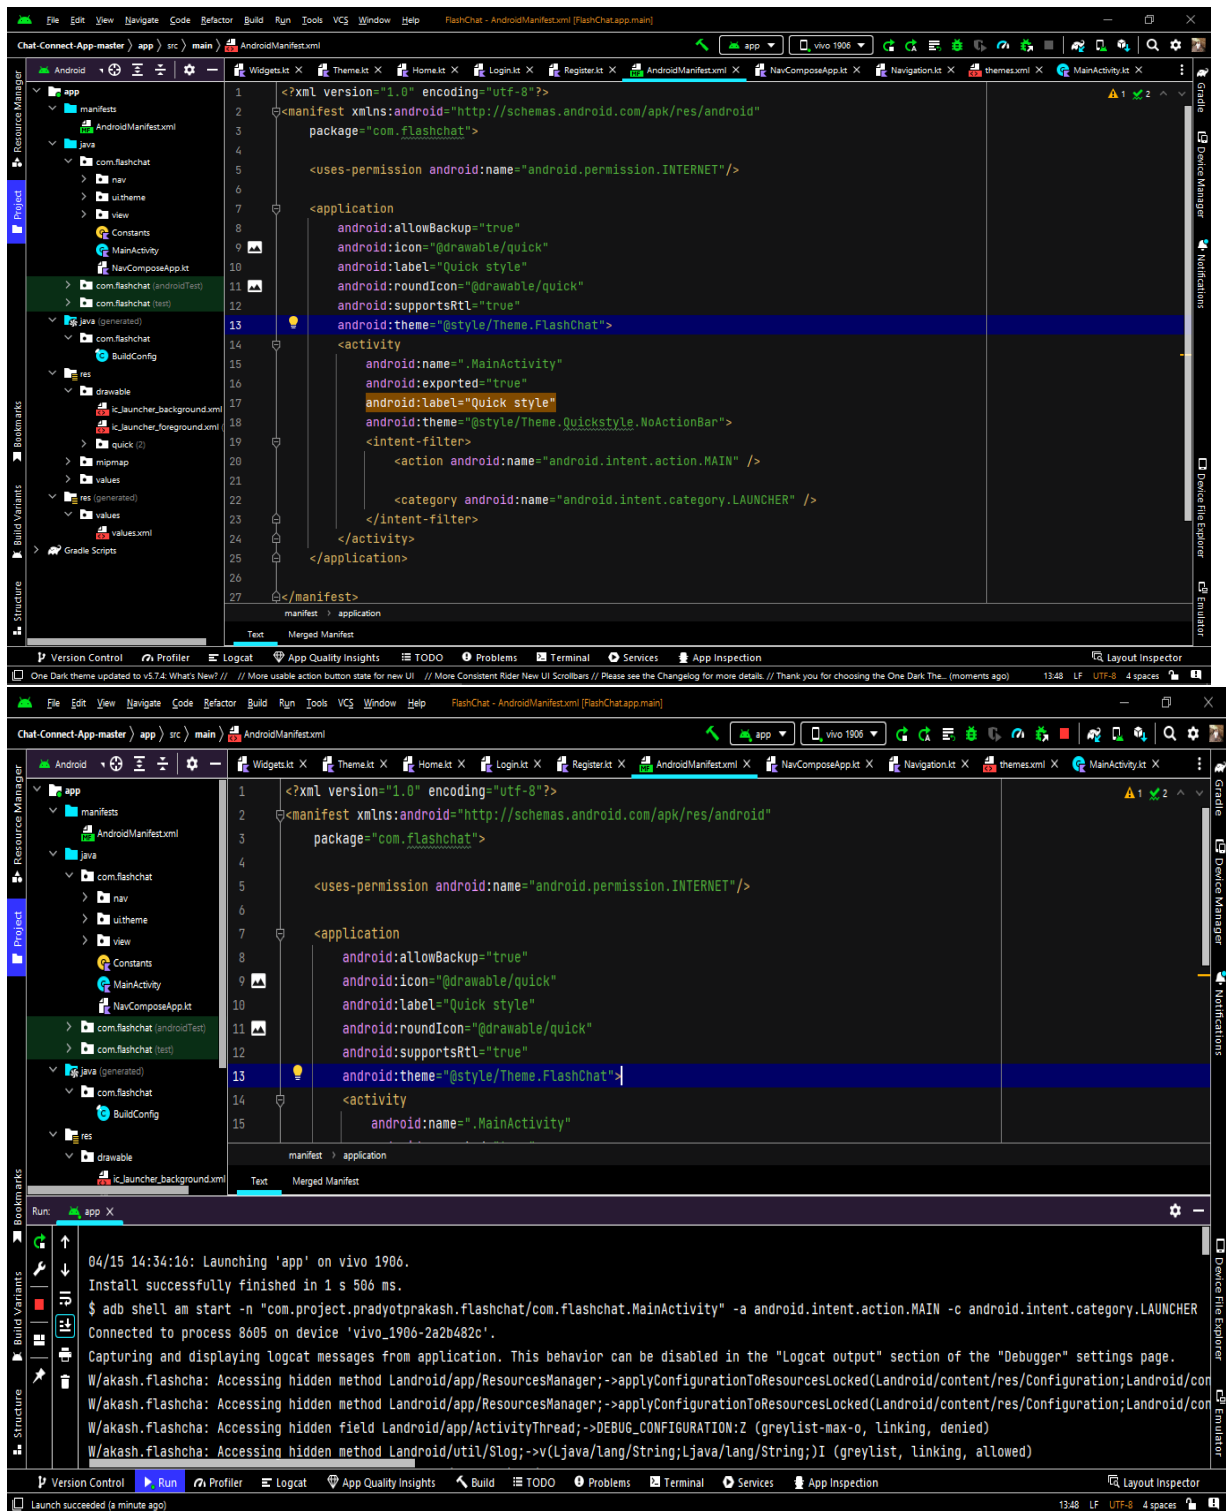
File Edit View Navigate Code Refactor Build Run Tools VCS Window Help FlashChat - AndroidManifest.xml [FlashChat.app.main]

Chat-Connect-App-master 〉 app 〉 src 〉 main 〉 AndroidManifest.xml

app ▾ vivo 1906 ▾

Android ▾

Widgets.kt × Theme.kt × Home.kt × Login.kt × Register.kt × AndroidManifest.xml × NavComposeApp.kt × Navigation.kt × themes.xml × MainActivity.kt ×

app
manifests
AndroidManifest.xml
java
com.flashchat
nav
ui.theme
view
Constants
MainActivity
NavComposeApp.kt
com.flashchat (androidTest)
com.flashchat (test)
java (generated)
com.flashchat
BuildConfig
res
drawable
ic_launcher_background.xml
ic_launcher_foreground.xml
quick (2)
mipmap
values
res (generated)
values
values.xml
Gradle Scripts

1 <?xml version="1.0" encoding="utf-8"?>
2 <manifest xmlns:android="http://schemas.android.com/apk/res/android"
3 package="com.flashchat">
4
5 <uses-permission android:name="android.permission.INTERNET"/>
6
7 <application
8 android:allowBackup="true"
9 android:icon="@drawable/quick"
10 android:label="Quick style"
11 android:roundIcon="@drawable/quick"
12 android:supportsRtl="true"
13 android:theme="@style/Theme.FlashChat">
14 <activity
15 android:name=".MainActivity"
16 android:exported="true"
17 android:label="Quick style"
18 android:theme="@style/Theme.Quickstyle.NoActionBar">
19 <intent-filter>
20 <action android:name="android.intent.action.MAIN" />
21
22 <category android:name="android.intent.category.LAUNCHER" />
23 </intent-filter>
24 </activity>
25 </application>
26
27 </manifest>

⚠1 ✔2

manifest 〉 application

Text Merged Manifest

Version Control Profiler Logcat App Quality Insights TODO Problems Terminal Services App Inspection Layout Inspector

One Dark theme updated to v5.7.4: What's New? // // More usable action button state for new UI // More Consistent Rider New UI Scrollbars // Please see the Changelog for more details. // Thank you for choosing the One Dark The... (moments ago) 13:48 LF UTF-8 4 spaces

Resource Manager Project Bookmarks Build Variants Structure Gradle Device Manager Notifications Device File Explorer Emulator

File Edit View Navigate Code Refactor Build Run Tools VCS Window Help FlashChat - AndroidManifest.xml [FlashChat.app.main]

Chat-Connect-App-master 〉 app 〉 src 〉 main 〉 AndroidManifest.xml

app ▾ vivo 1906 ▾

Android ▾

Widgets.kt × Theme.kt × Home.kt × Login.kt × Register.kt × AndroidManifest.xml × NavComposeApp.kt × Navigation.kt × themes.xml × MainActivity.kt ×

app
manifests
AndroidManifest.xml
java
com.flashchat
nav
ui.theme
view
Constants
MainActivity
NavComposeApp.kt
com.flashchat (androidTest)
com.flashchat (test)
java (generated)
com.flashchat
BuildConfig
res
drawable
ic_launcher_background.xml

1 <?xml version="1.0" encoding="utf-8"?>
2 <manifest xmlns:android="http://schemas.android.com/apk/res/android"
3 package="com.flashchat">
4
5 <uses-permission android:name="android.permission.INTERNET"/>
6
7 <application
8 android:allowBackup="true"
9 android:icon="@drawable/quick"
10 android:label="Quick style"
11 android:roundIcon="@drawable/quick"
12 android:supportsRtl="true"
13 android:theme="@style/Theme.FlashChat">
14 <activity
15 android:name=".MainActivity"

⚠1 ✔2

manifest 〉 application

Text Merged Manifest

Run: app ×

04/15 14:34:16: Launching 'app' on vivo 1906.
Install successfully finished in 1 s 506 ms.
$ adb shell am start -n "com.project.pradyotprakash.flashchat/com.flashchat.MainActivity" -a android.intent.action.MAIN -c android.intent.category.LAUNCHER
Connected to process 8605 on device 'vivo_1906-2a2b482c'.
Capturing and displaying logcat messages from application. This behavior can be disabled in the "Logcat output" section of the "Debugger" settings page.
W/akash.flashcha: Accessing hidden method Landroid/app/ResourcesManager;->applyConfigurationToResourcesLocked(Landroid/content/res/Configuration;Landroid/con
W/akash.flashcha: Accessing hidden method Landroid/app/ResourcesManager;->applyConfigurationToResourcesLocked(Landroid/content/res/Configuration;Landroid/con
W/akash.flashcha: Accessing hidden field Landroid/app/ActivityThread;->DEBUG_CONFIGURATION:Z (greylist-max-o, linking, denied)
W/akash.flashcha: Accessing hidden method Landroid/util/Slog;->v(Ljava/lang/String;Ljava/lang/String;)I (greylist, linking, allowed)

Version Control Run Profiler Logcat App Quality Insights Build TODO Problems Terminal Services App Inspection Layout Inspector

Launch succeeded (a minute ago) 13:48 LF UTF-8 4 spaces

Resource Manager Project Bookmarks Build Variants Structure Gradle Device Manager Notifications Device File Explorer Emulator